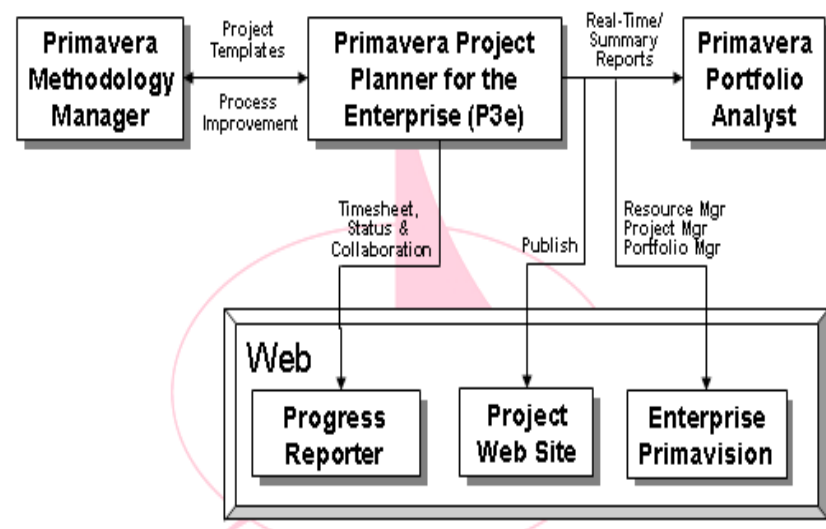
Primavera Methodology Manager

Project Templates

Process Improvement

Primavera Project Planner for the Enterprise (P3e)

Real-Time/ Summary Reports

Primavera Portfolio Analyst

Timesheet, Status & Collaboration

Publish

Resource Mgr Project Mgr Portfolio Mgr

Web

Progress Reporter

Project Web Site

Enterprise Primavision